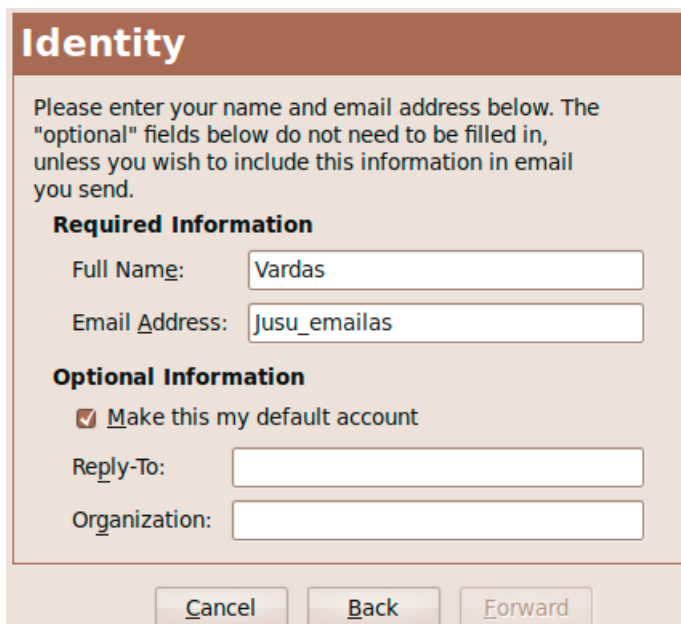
Identity

Please enter your name and email address below. The "optional" fields below do not need to be filled in, unless you wish to include this information in email you send.

Required Information

Full Name: Vardas

Email Address: Jusu_emailas

Optional Information

Make this my default account

Reply-To:

Organization:

Cancel Back Forward